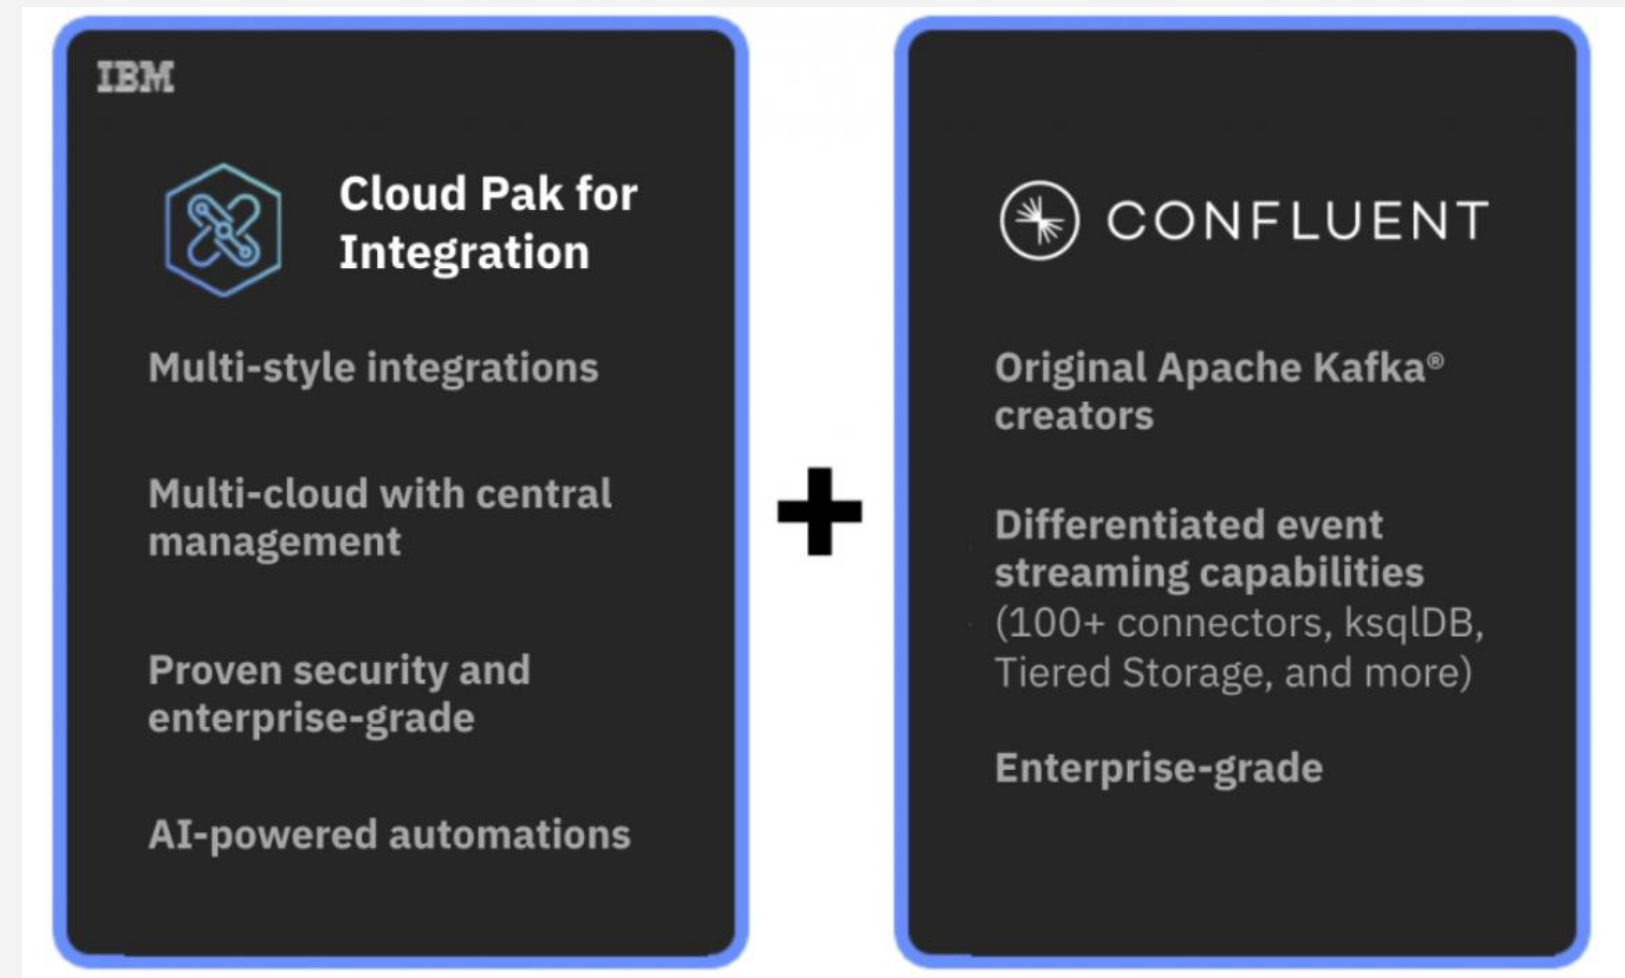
IBM

Cloud Pak for Integration

Multi-style integrations

Multi-cloud with central management

Proven security and enterprise-grade

AI-powered automations

+

CONFLUENT

Original Apache Kafka® creators

Differentiated event streaming capabilities (100+ connectors, ksqlDB, Tiered Storage, and more)

Enterprise-grade